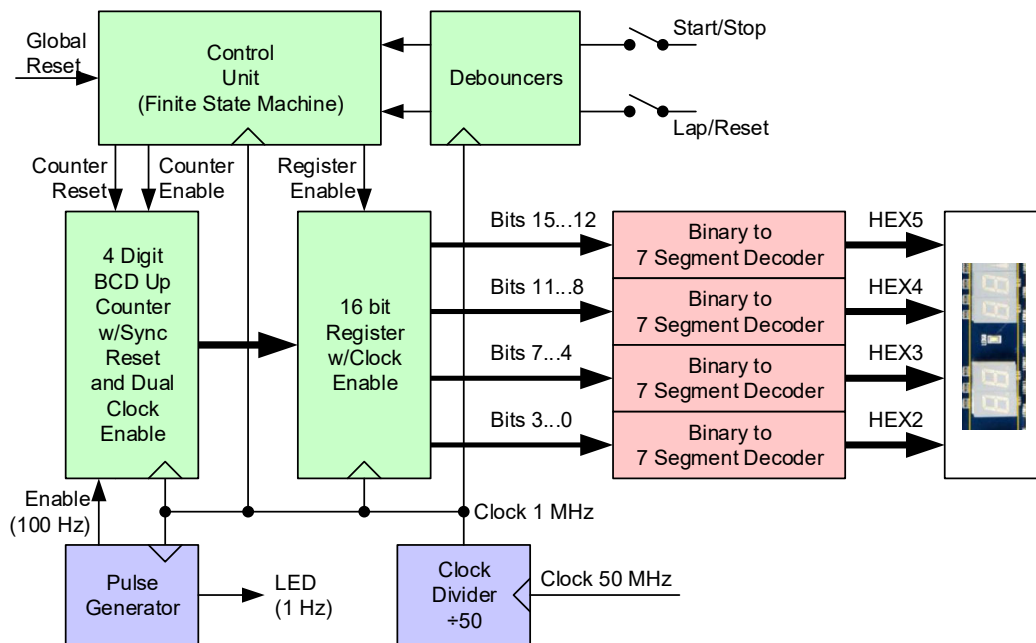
Global Reset

Control Unit (Finite State Machine)

Debouncers

Start/Stop

Lap/Reset

Counter Reset

Counter Enable

Register Enable

4 Digit BCD Up Counter w/Sync Reset and Dual Clock Enable

16 bit Register w/Clock Enable

Bits 15...12

Bits 11...8

Bits 7...4

Bits 3...0

Binary to 7 Segment Decoder

Binary to 7 Segment Decoder

Binary to 7 Segment Decoder

Binary to 7 Segment Decoder

HEX5

HEX4

HEX3

HEX2

Enable (100 Hz)

Clock 1 MHz

Pulse Generator

LED (1 Hz)

Clock Divider ÷50

Clock 50 MHz